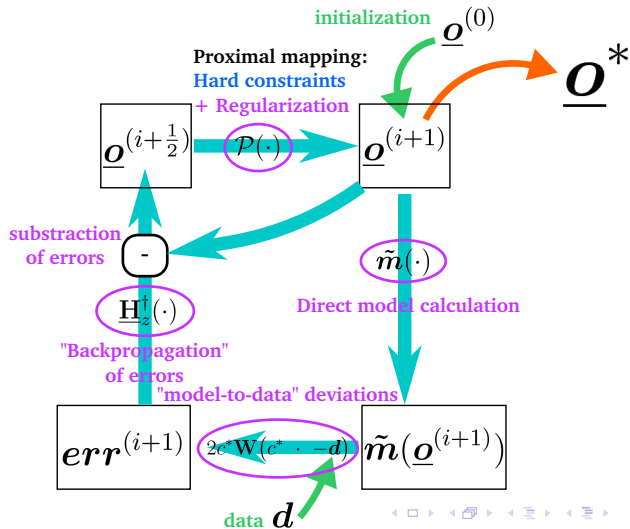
initialization $\underline{\boldsymbol{o}}^{(0)}$

Proximal mapping:
Hard constraints
+ Regularization

$\underline{\boldsymbol{O}}^{*}$

$\underline{\boldsymbol{o}}^{(i+\frac{1}{2})}$

$\mathcal{P}(\cdot)$

$\underline{\boldsymbol{o}}^{(i+1)}$

substraction of errors

-

$\tilde{\boldsymbol{m}}(\cdot)$

Direct model calculation

$\underline{\mathbf{H}}_z^{\dagger}(\cdot)$

"Backpropagation" of errors

"model-to-data" deviations

$\boldsymbol{err}^{(i+1)}$

$2c^{*}\mathbf{W}(c^{*}\ \cdot\ -\boldsymbol{d})$

$\tilde{\boldsymbol{m}}(\underline{\boldsymbol{o}}^{(i+1)})$

data $\boldsymbol{d}$